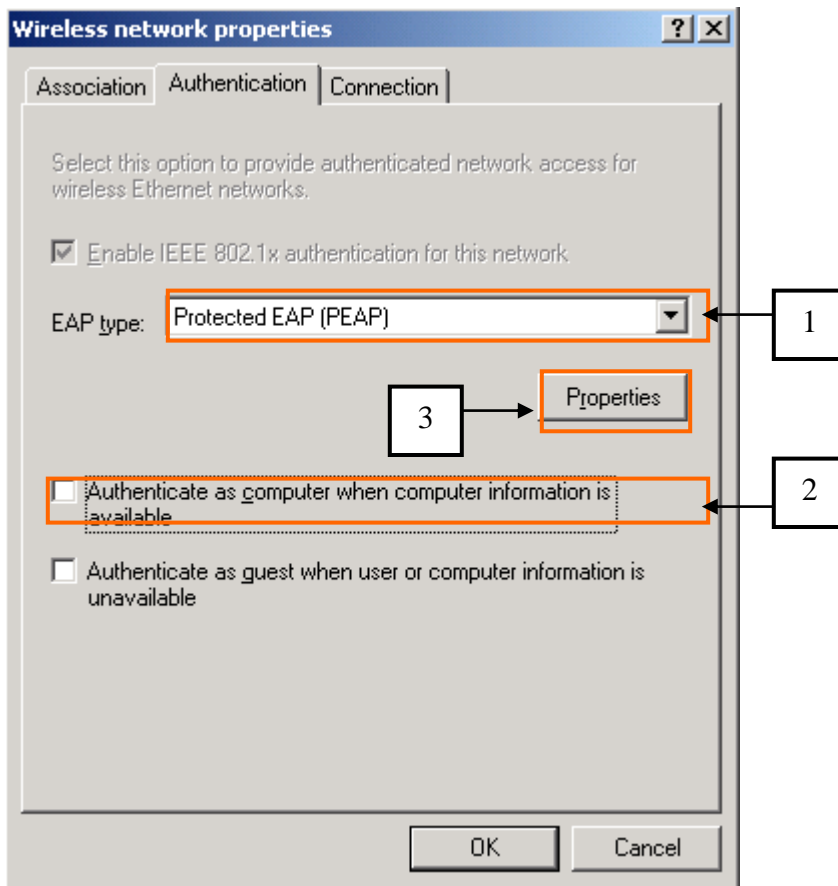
Wireless network properties

? X

Association | Authentication | Connection

Select this option to provide authenticated network access for wireless Ethernet networks.

Enable IEEE 802.1x authentication for this network

EAP type: Protected EAP (PEAP)

1

3

Properties

Authenticate as computer when computer information is available

2

Authenticate as guest when user or computer information is unavailable

OK

Cancel